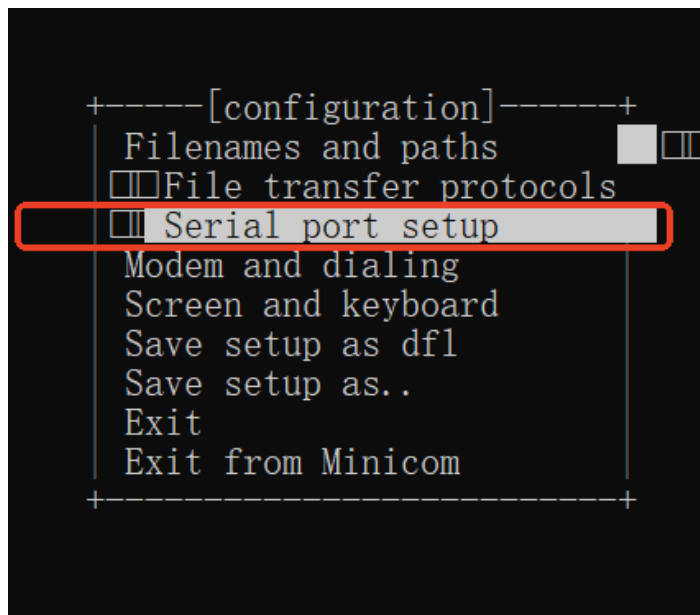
+-----[configuration]------+
| Filenames and paths |
| File transfer protocols |
| Serial port setup |
| Modem and dialing |
| Screen and keyboard |
| Save setup as dfl |
| Save setup as.. |
| Exit |
| Exit from Minicom |
+--------------------------+